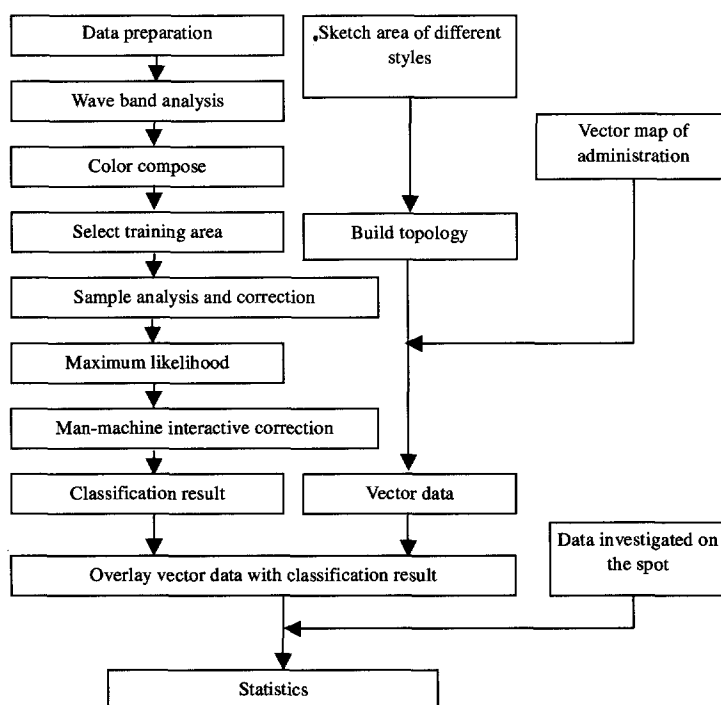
Data preparation

Wave band analysis

Color compose

Select training area

Sample analysis and correction

Maximum likelihood

Man-machine interactive correction

Classification result

.Sketch area of different styles

Vector map of administration

Build topology

Vector data

Overlay vector data with classification result

Data investigated on the spot

Statistics